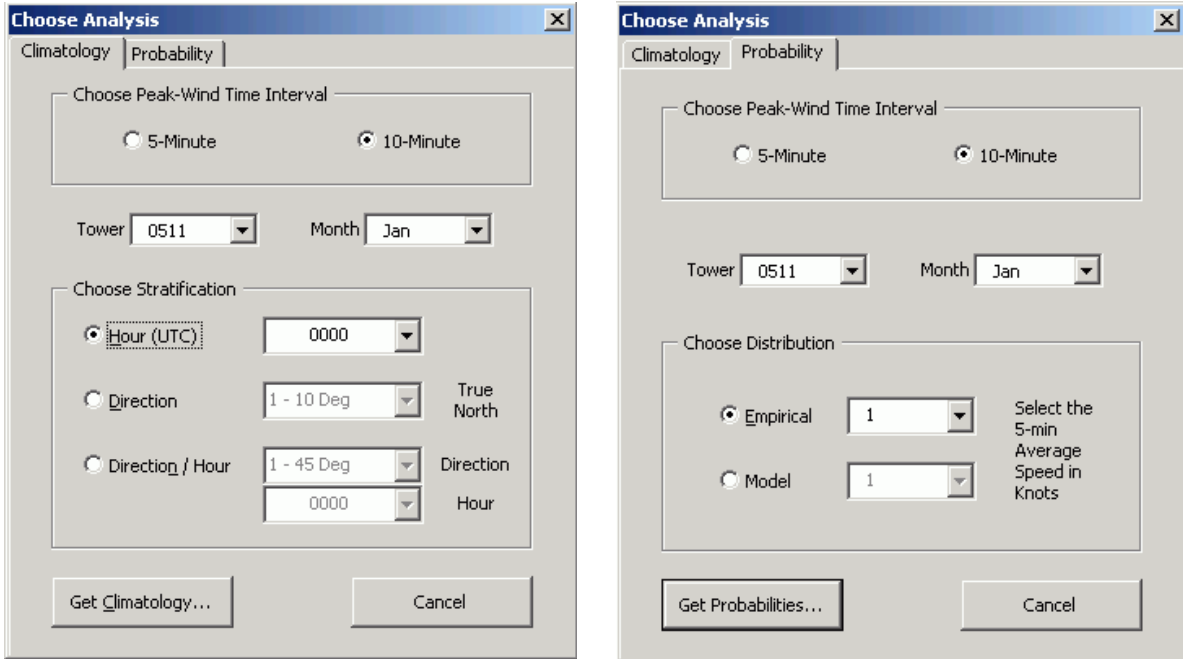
Choose Analysis

Climatology | Probability

Choose Peak-Wind Time Interval

5-Minute

10-Minute

Tower 0511

Month Jan

Choose Stratification

Hour (UTC) 0000

Direction 1 - 10 Deg True North

Direction / Hour 1 - 45 Deg Direction

0000 Hour

Get Climatology...

Cancel

Choose Analysis

Climatology | Probability

Choose Peak-Wind Time Interval

5-Minute

10-Minute

Tower 0511

Month Jan

Choose Distribution

Empirical 1

Model 1

Select the 5-min Average Speed in Knots

Get Probabilities...

Cancel